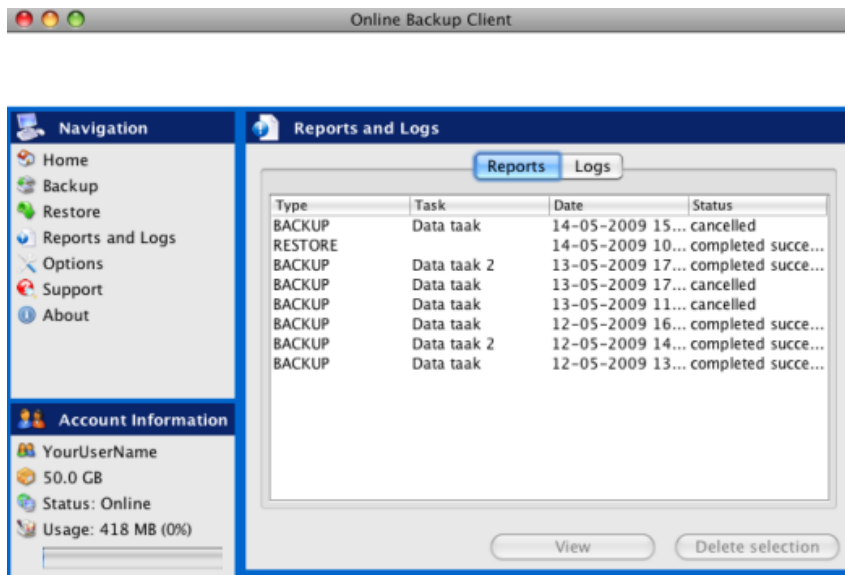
Online Backup Client

Navigation
Home
Backup
Restore
Reports and Logs
Options
Support
About

Account Information
YourUserName
50.0 GB
Status: Online
Usage: 418 MB (0%)

Reports and Logs

Reports | Logs

| Type | Task | Date | Status |
|---|---|---|---|
| BACKUP | Data taak | 14-05-2009 15... | cancelled |
| RESTORE | | 14-05-2009 10... | completed succe... |
| BACKUP | Data taak 2 | 13-05-2009 17... | completed succe... |
| BACKUP | Data taak | 13-05-2009 17... | cancelled |
| BACKUP | Data taak | 13-05-2009 11... | cancelled |
| BACKUP | Data taak | 12-05-2009 16... | completed succe... |
| BACKUP | Data taak 2 | 12-05-2009 14... | completed succe... |
| BACKUP | Data taak | 12-05-2009 13... | completed succe... |

View
Delete selection